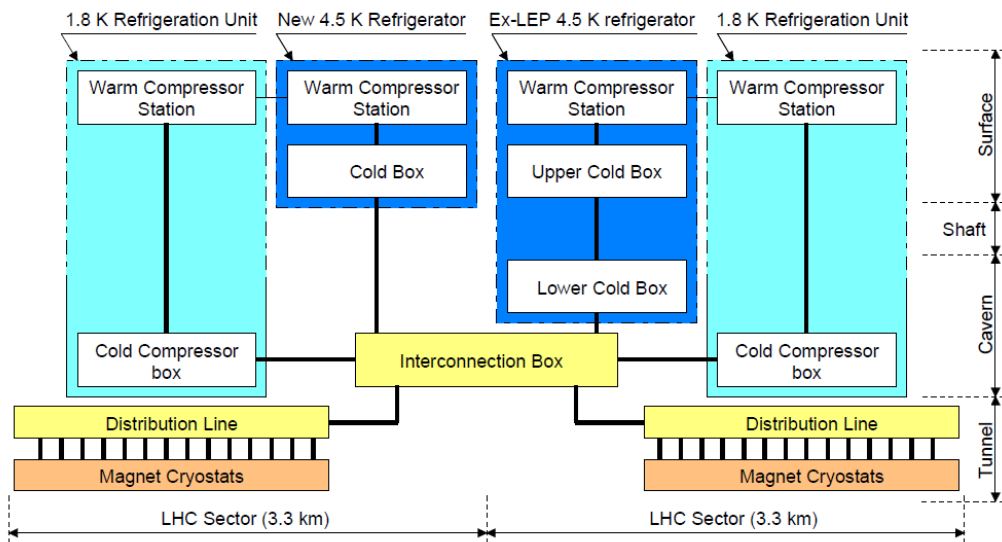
1.8 K Refrigeration Unit
New 4.5 K Refrigerator
Ex-LEP 4.5 K refrigerator
1.8 K Refrigeration Unit

Warm Compressor Station
Warm Compressor Station
Warm Compressor Station
Warm Compressor Station

Surface

Cold Box
Upper Cold Box

Shaft

Lower Cold Box

Cavern

Cold Compressor box
Interconnection Box
Cold Compressor box

Distribution Line
Distribution Line

Tunnel

Magnet Cryostats
Magnet Cryostats

LHC Sector (3.3 km)
LHC Sector (3.3 km)